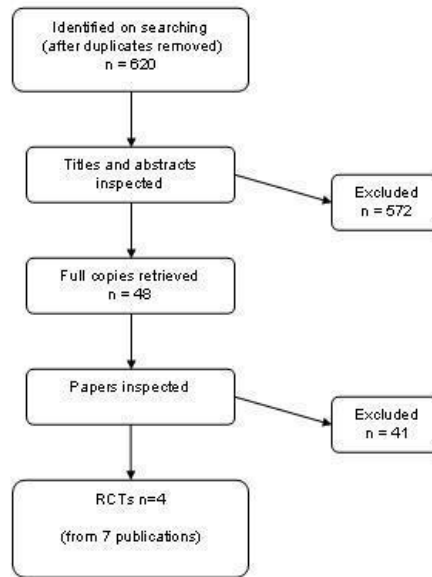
Identified on searching (after duplicates removed) n = 620

Titles and abstracts inspected

Excluded n = 572

Full copies retrieved n = 48

Papers inspected

Excluded n = 41

RCTs n=4

(from 7 publications)